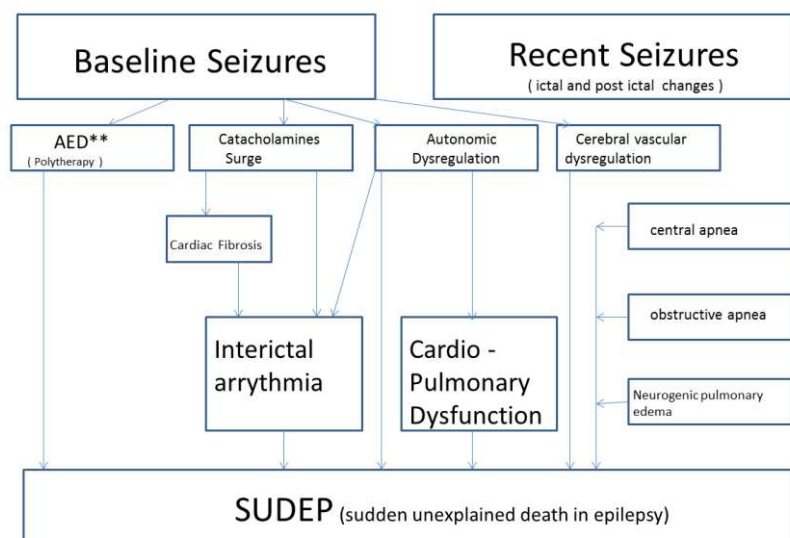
Baseline Seizures

Recent Seizures
( ictal and post ictal changes )

AED**
( Polytherapy )

Catacholamines Surge

Autonomic Dysregulation

Cerebral vascular dysregulation

Cardiac Fibrosis

central apnea

obstructive apnea

Neurogenic pulmonary edema

Interictal arrythmia

Cardio - Pulmonary Dysfunction

SUDEP (sudden unexplained death in epilepsy)